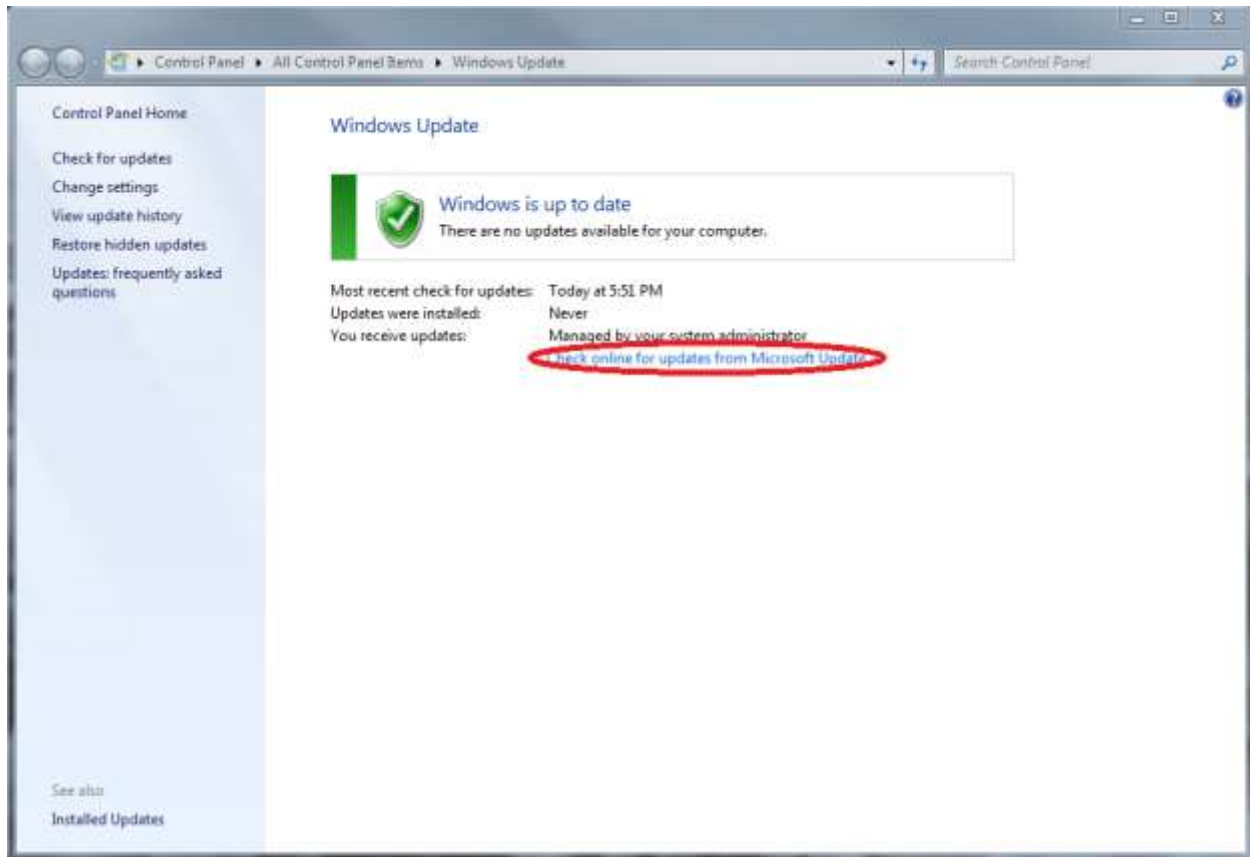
Control Panel ▸ All Control Panel Items ▸ Windows Update

Search Control Panel

Control Panel Home

Check for updates

Change settings

View update history

Restore hidden updates

Updates: frequently asked questions

Windows Update

Windows is up to date

There are no updates available for your computer.

Most recent check for updates: Today at 5:51 PM

Updates were installed: Never

You receive updates: Managed by your system administrator

Check online for updates from Microsoft Update

See also

Installed Updates